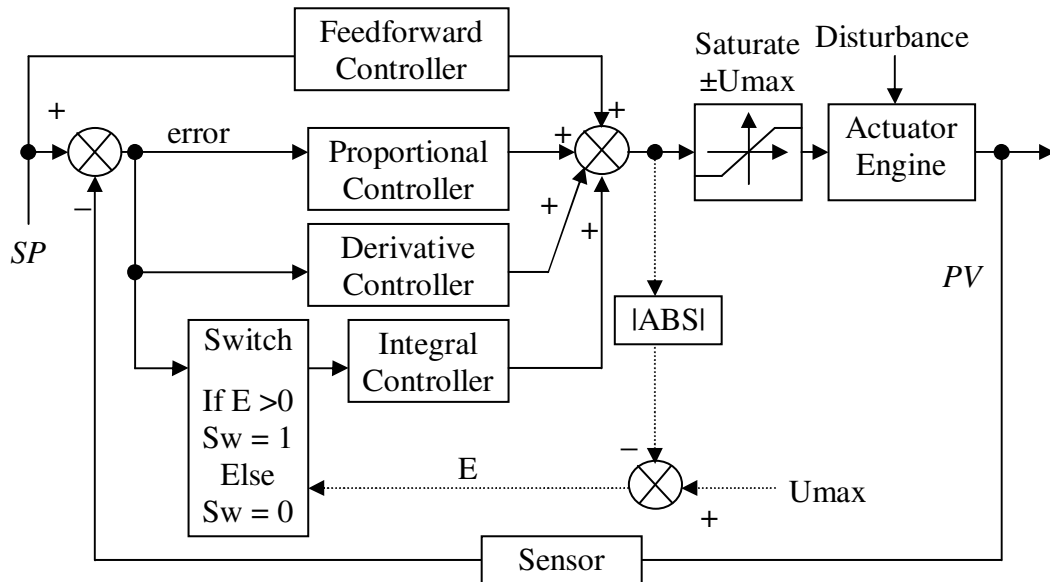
Feedforward Controller

Saturate ±Umax

Disturbance

+

error

+

+

Proportional Controller

Actuator Engine

−

SP

+

+

Derivative Controller

PV

|ABS|

Switch

If E >0

Sw = 1

Else

Sw = 0

Integral Controller

−

E

Umax

+

Sensor